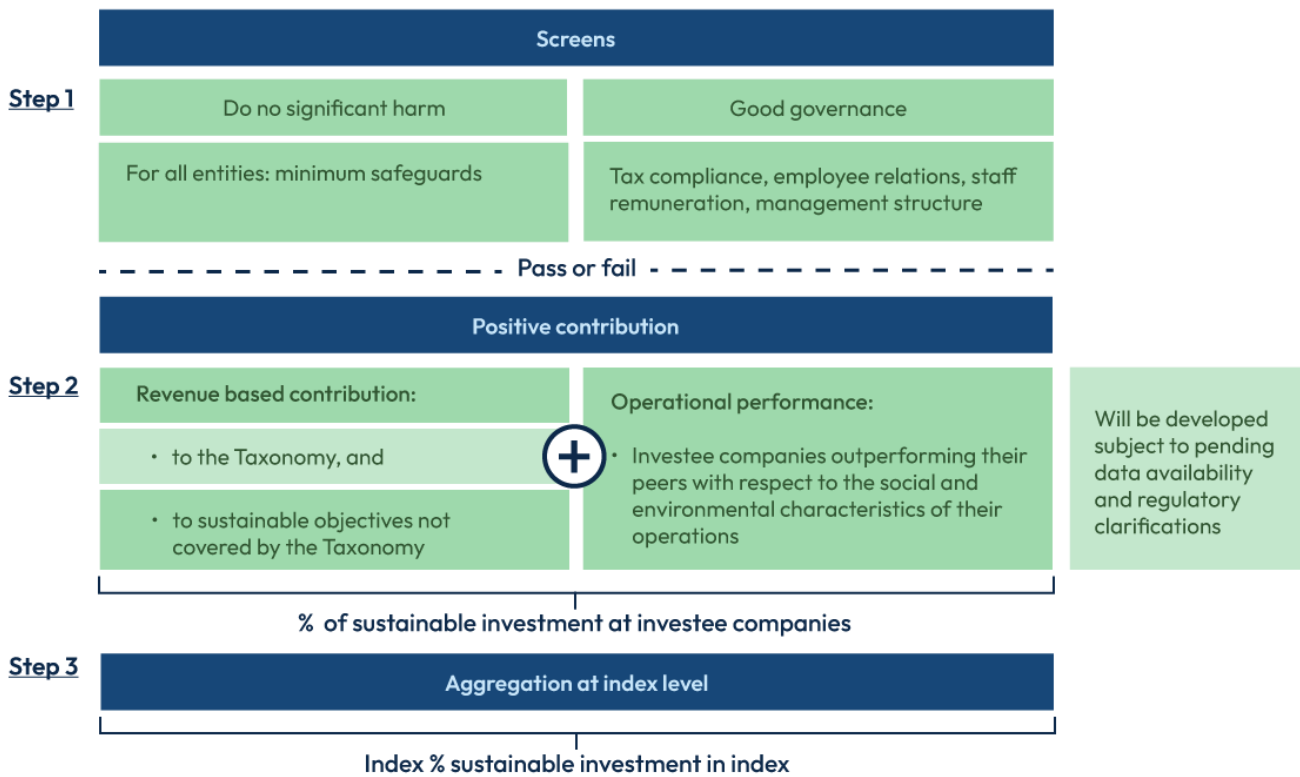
Screens

Step 1

Do no significant harm

Good governance

For all entities: minimum safeguards

Tax compliance, employee relations, staff remuneration, management structure

Pass or fail

Positive contribution

Step 2

Revenue based contribution:

• to the Taxonomy, and

• to sustainable objectives not covered by the Taxonomy

+

Operational performance:

• Investee companies outperforming their peers with respect to the social and environmental characteristics of their operations

Will be developed subject to pending data availability and regulatory clarifications

% of sustainable investment at investee companies

Step 3

Aggregation at index level

Index % sustainable investment in index